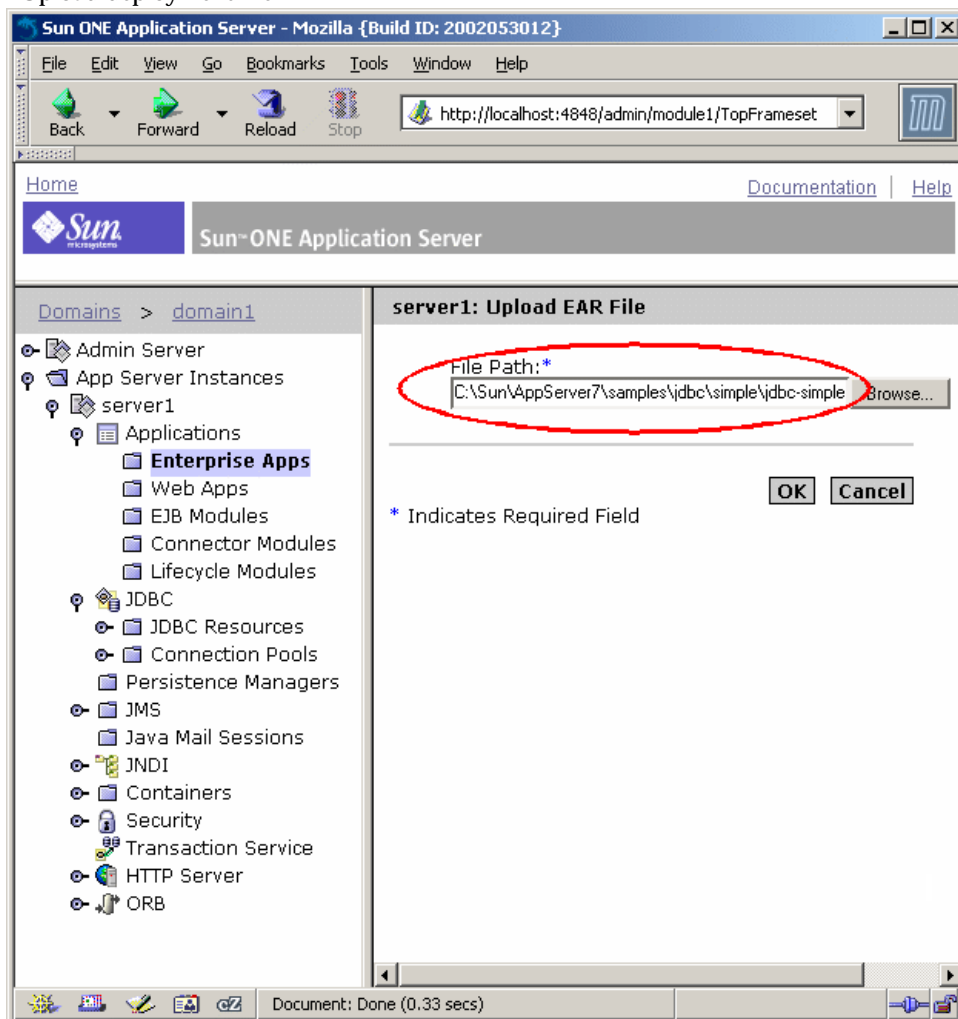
Sun ONE Application Server - Mozilla {Build ID: 2002053012}

File Edit View Go Bookmarks Tools Window Help

Back Forward Reload Stop http://localhost:4848/admin/module1/TopFrameset

Home Documentation | Help

Sun microsystems Sun™ ONE Application Server

Domains > domain1

Admin Server
App Server Instances
server1
Applications
Enterprise Apps
Web Apps
EJB Modules
Connector Modules
Lifecycle Modules
JDBC
JDBC Resources
Connection Pools
Persistence Managers
JMS
Java Mail Sessions
JNDI
Containers
Security
Transaction Service
HTTP Server
ORB

server1: Upload EAR File

File Path:*
C:\Sun\AppServer7\samples\jdbc\simple\jdbc-simple Browse...

OK Cancel

* Indicates Required Field

Document: Done (0.33 secs)